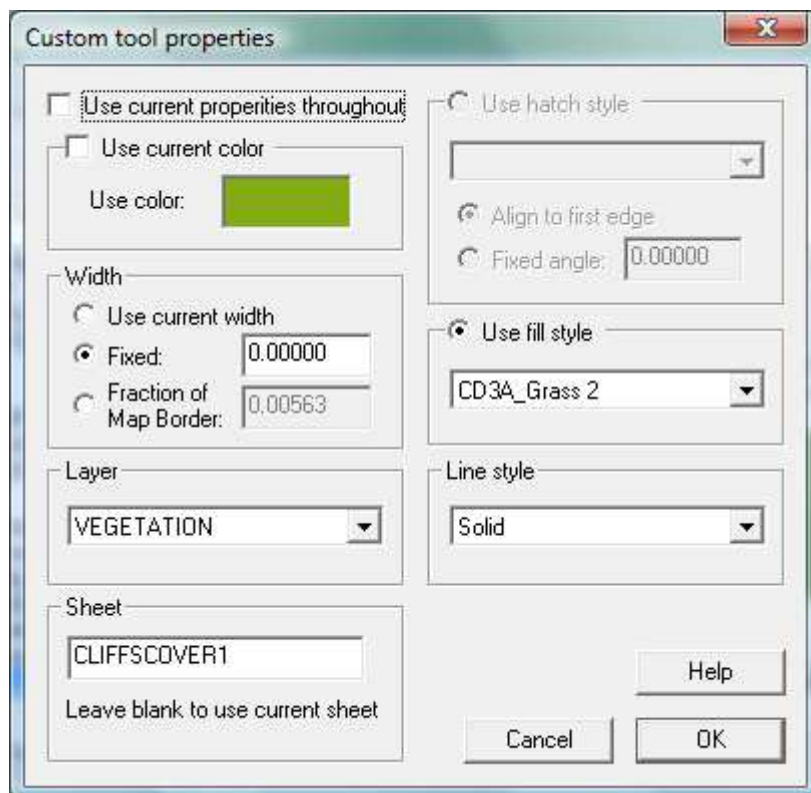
Custom tool properties

Use current properities throughout

Use current color

Use color:

Width

Use current width

Fixed: 0.00000

Fraction of Map Border: 0.00563

Layer

VEGETATION

Sheet

CLIFFSCOVER1

Leave blank to use current sheet

Use hatch style

Align to first edge

Fixed angle: 0.00000

Use fill style

CD3A_Grass 2

Line style

Solid

Help

Cancel

OK